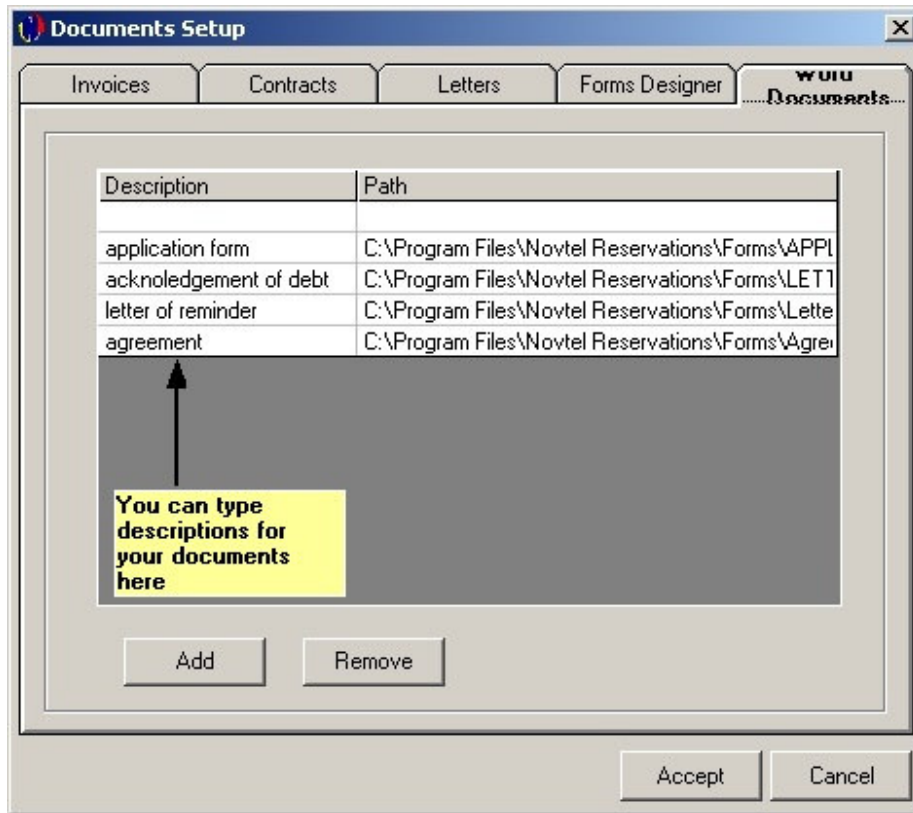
Documents Setup

Invoices | Contracts | Letters | Forms Designer | Word Documents

| Description | Path |
|---|---|
| | |
| application form | C:\Program Files\Novtel Reservations\Forms\APPL |
| acknoledgement of debt | C:\Program Files\Novtel Reservations\Forms\LET1 |
| letter of reminder | C:\Program Files\Novtel Reservations\Forms\Lette |
| agreement | C:\Program Files\Novtel Reservations\Forms\Agre |

You can type descriptions for your documents here

Add

Remove

Accept

Cancel